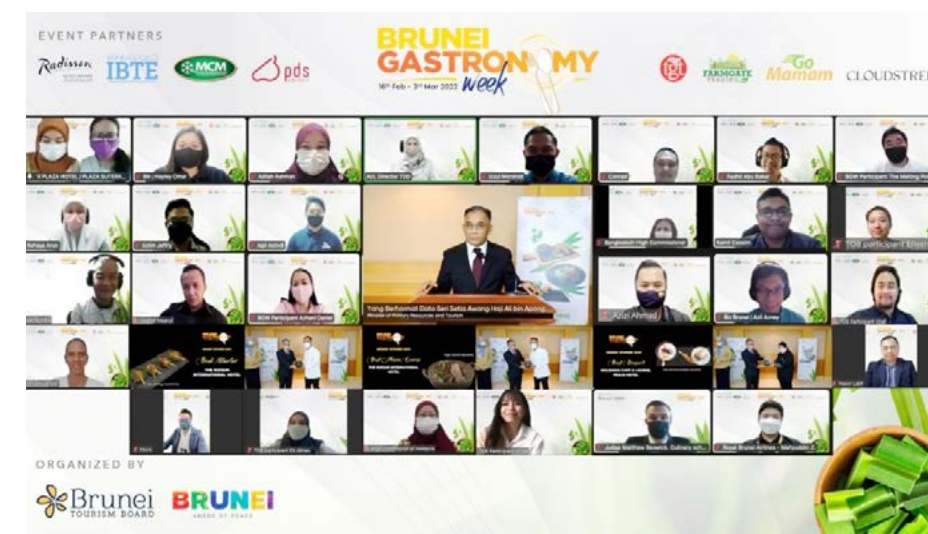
EVENT PARTNERS

Radisson

IBTE

MCM

pds

BRUNEI GASTRONOMY week

16th Feb – 3rd Mar 2022

FARMGATE

Go Mamam

CLOUDSTRE

V PLAZA HOTEL | PLAZA SUITES

Ms Hayley Omar

Asfah Rahman

Act. Director TOD

Azizi Marahim

Conrad

Fadhil Abu Bakar

BOM Participant: The Melting Pot

Rahayu Anak

Azim Jaffry

Aqil Azmil

Bangladesh High Commissioner

Rahil Oosman

TOD participant

Yang Berhormat Dato Seri Setia Awang Haji Ali bin Apong

Minister of Primary Resources and Tourism

BDW Participant Ashwin Daniel

Azizi Ahmad

Biz Brunei | Azil Amey

TOD Participant

Best Starter

THE RIZQUN INTERNATIONAL HOTEL

Best Main Course

THE RIZQUN INTERNATIONAL HOTEL

Best Dessert

Judge Matthew Benwick, Culinary sch

Royal Brunei Airlines - Mahyuddin

ORGANIZED BY

Brunei TOURISM BOARD

BRUNEI

ABODE OF PEACE